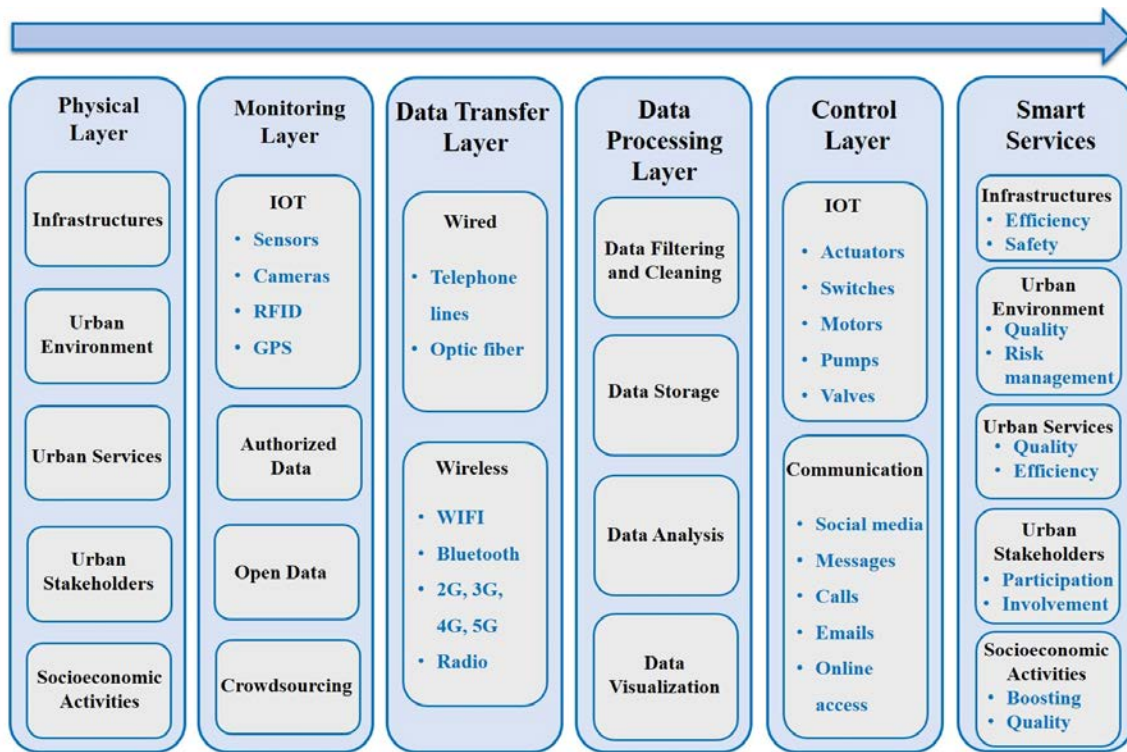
Physical Layer

Infrastructures

Urban Environment

Urban Services

Urban Stakeholders

Socioeconomic Activities

Monitoring Layer

IOT
• Sensors
• Cameras
• RFID
• GPS

Authorized Data

Open Data

Crowdsourcing

Data Transfer Layer

Wired
• Telephone lines
• Optic fiber

Wireless
• WIFI
• Bluetooth
• 2G, 3G, 4G, 5G
• Radio

Data Processing Layer

Data Filtering and Cleaning

Data Storage

Data Analysis

Data Visualization

Control Layer

IOT
• Actuators
• Switches
• Motors
• Pumps
• Valves

Communication
• Social media
• Messages
• Calls
• Emails
• Online access

Smart Services

Infrastructures
• Efficiency
• Safety

Urban Environment
• Quality
• Risk management

Urban Services
• Quality
• Efficiency

Urban Stakeholders
• Participation
• Involvement

Socioeconomic Activities
• Boosting
• Quality